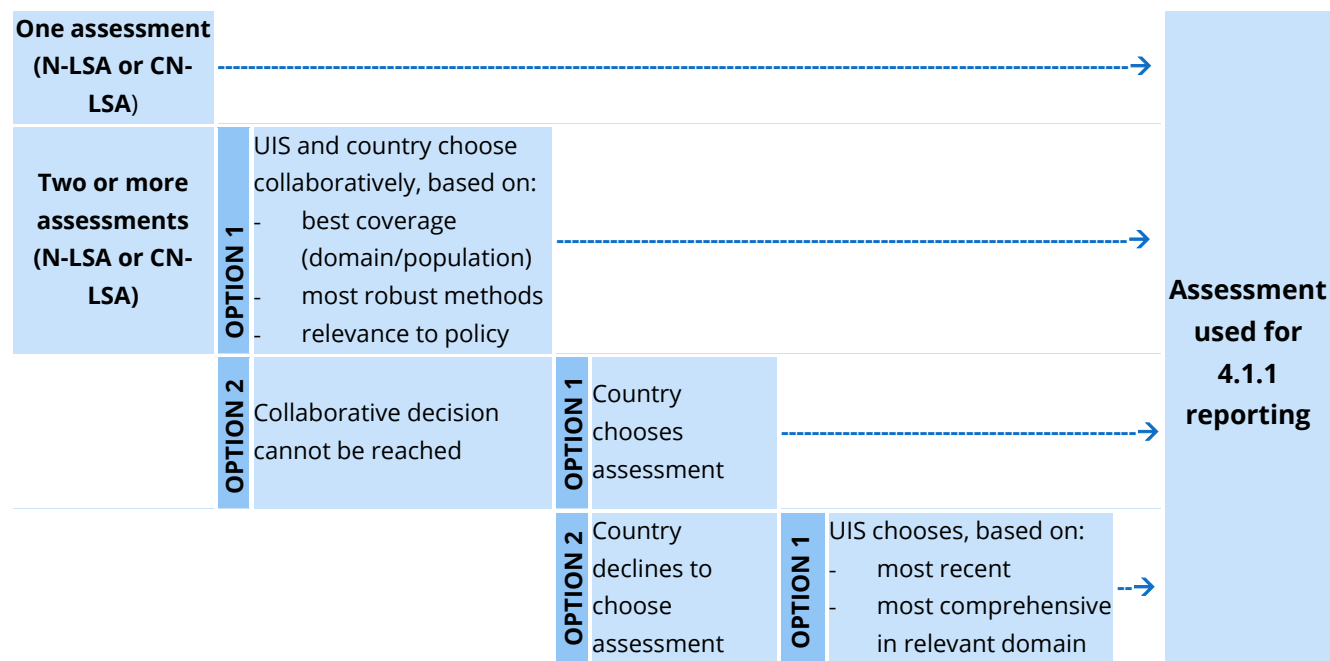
One assessment (N-LSA or CN-LSA)

Two or more assessments (N-LSA or CN-LSA)

OPTION 1

UIS and country choose collaboratively, based on:
- best coverage (domain/population)
- most robust methods
- relevance to policy

OPTION 2

Collaborative decision cannot be reached

OPTION 1

Country chooses assessment

OPTION 2

Country declines to choose assessment

OPTION 1

UIS chooses, based on:
- most recent
- most comprehensive in relevant domain

Assessment used for 4.1.1 reporting